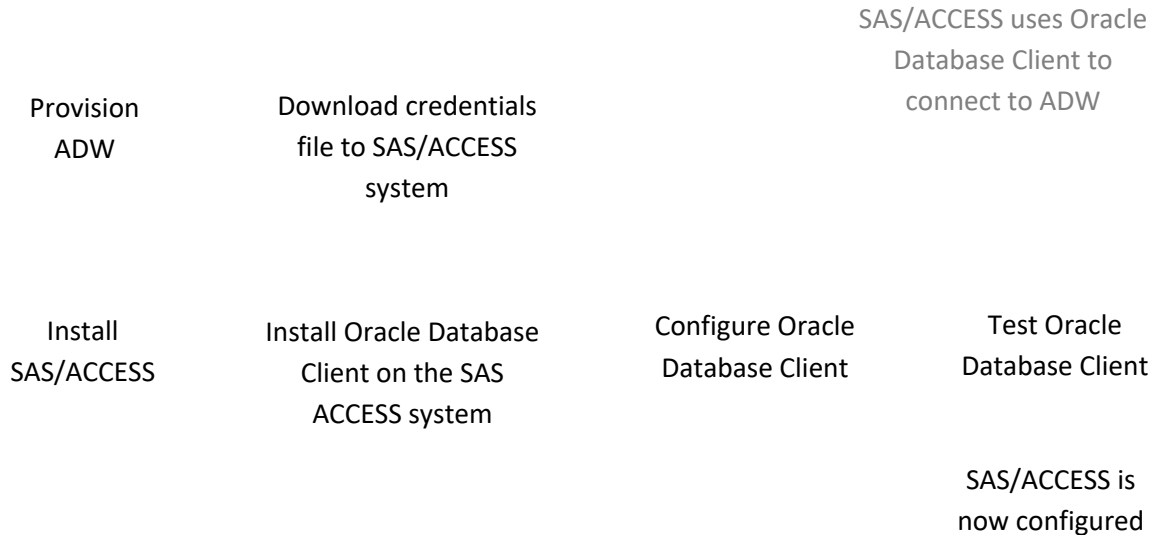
SAS/ACCESS uses Oracle Database Client to connect to ADW

Provision ADW

Download credentials file to SAS/ACCESS system

Install SAS/ACCESS

Install Oracle Database Client on the SAS ACCESS system

Configure Oracle Database Client

Test Oracle Database Client

SAS/ACCESS is now configured